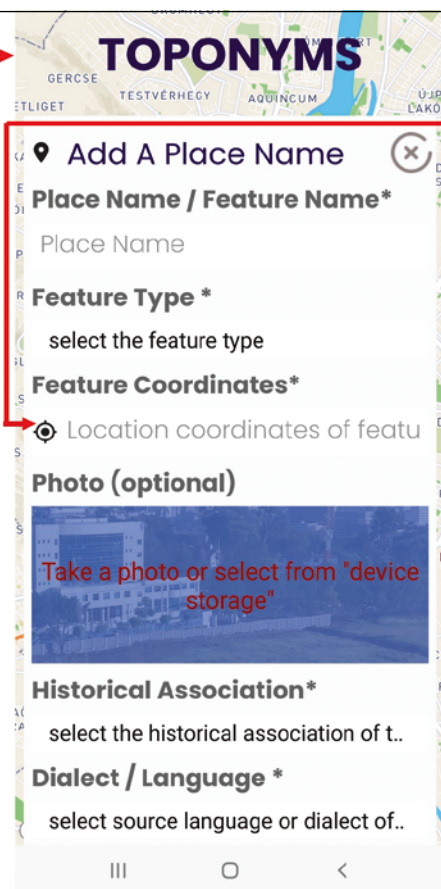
TOPONYMS

GERCSE
TESTVÉRHEGY
AQUINCUM
ETLIGET
ÚJP
LAKÓ

Add A Place Name

Place Name / Feature Name*

Place Name

Feature Type *

select the feature type

Feature Coordinates*

Location coordinates of featu

Photo (optional)

Take a photo or select from "device storage"

Historical Association*

select the historical association of t..

Dialect / Language *

select source language or dialect of..